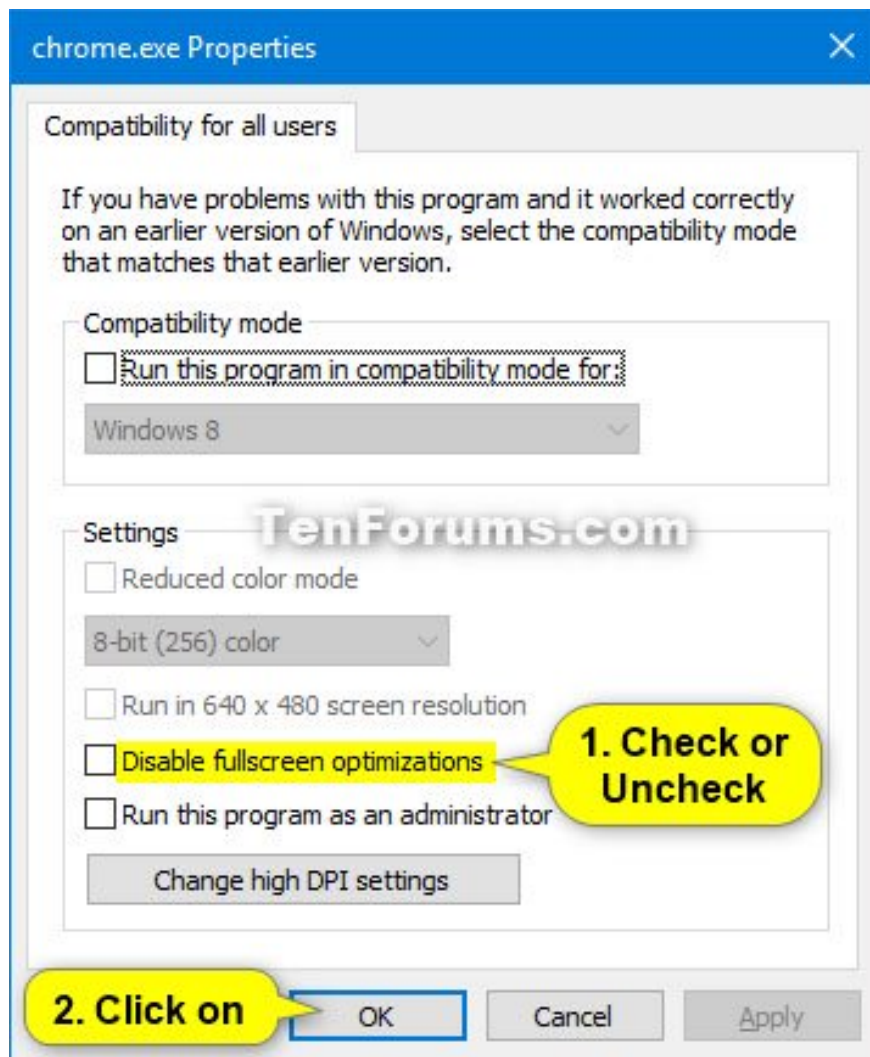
chrome.exe Properties

Compatibility for all users

If you have problems with this program and it worked correctly on an earlier version of Windows, select the compatibility mode that matches that earlier version.

Compatibility mode

Run this program in compatibility mode for:

Windows 8

Settings

TenForums.com

Reduced color mode

8-bit (256) color

Run in 640 x 480 screen resolution

Disable fullscreen optimizations

1. Check or Uncheck

Run this program as an administrator

Change high DPI settings

2. Click on

OK

Cancel

Apply